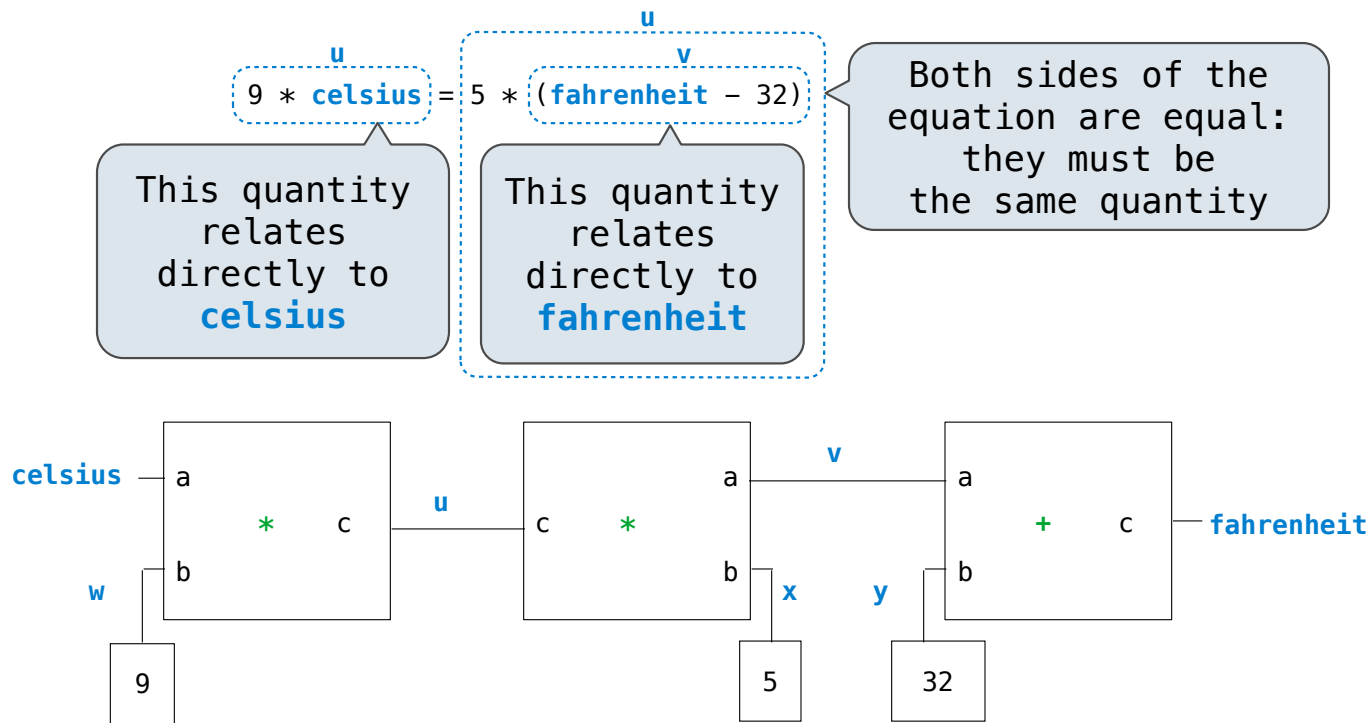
u

u

v

9 * celsius = 5 * (fahrenheit - 32)

Both sides of the equation are equal: they must be the same quantity

This quantity relates directly to celsius

This quantity relates directly to fahrenheit

celsius

a

*

c

b

w

9

u

c

*

a

b

x

5

v

a

+

c

fahrenheit

b

y

32